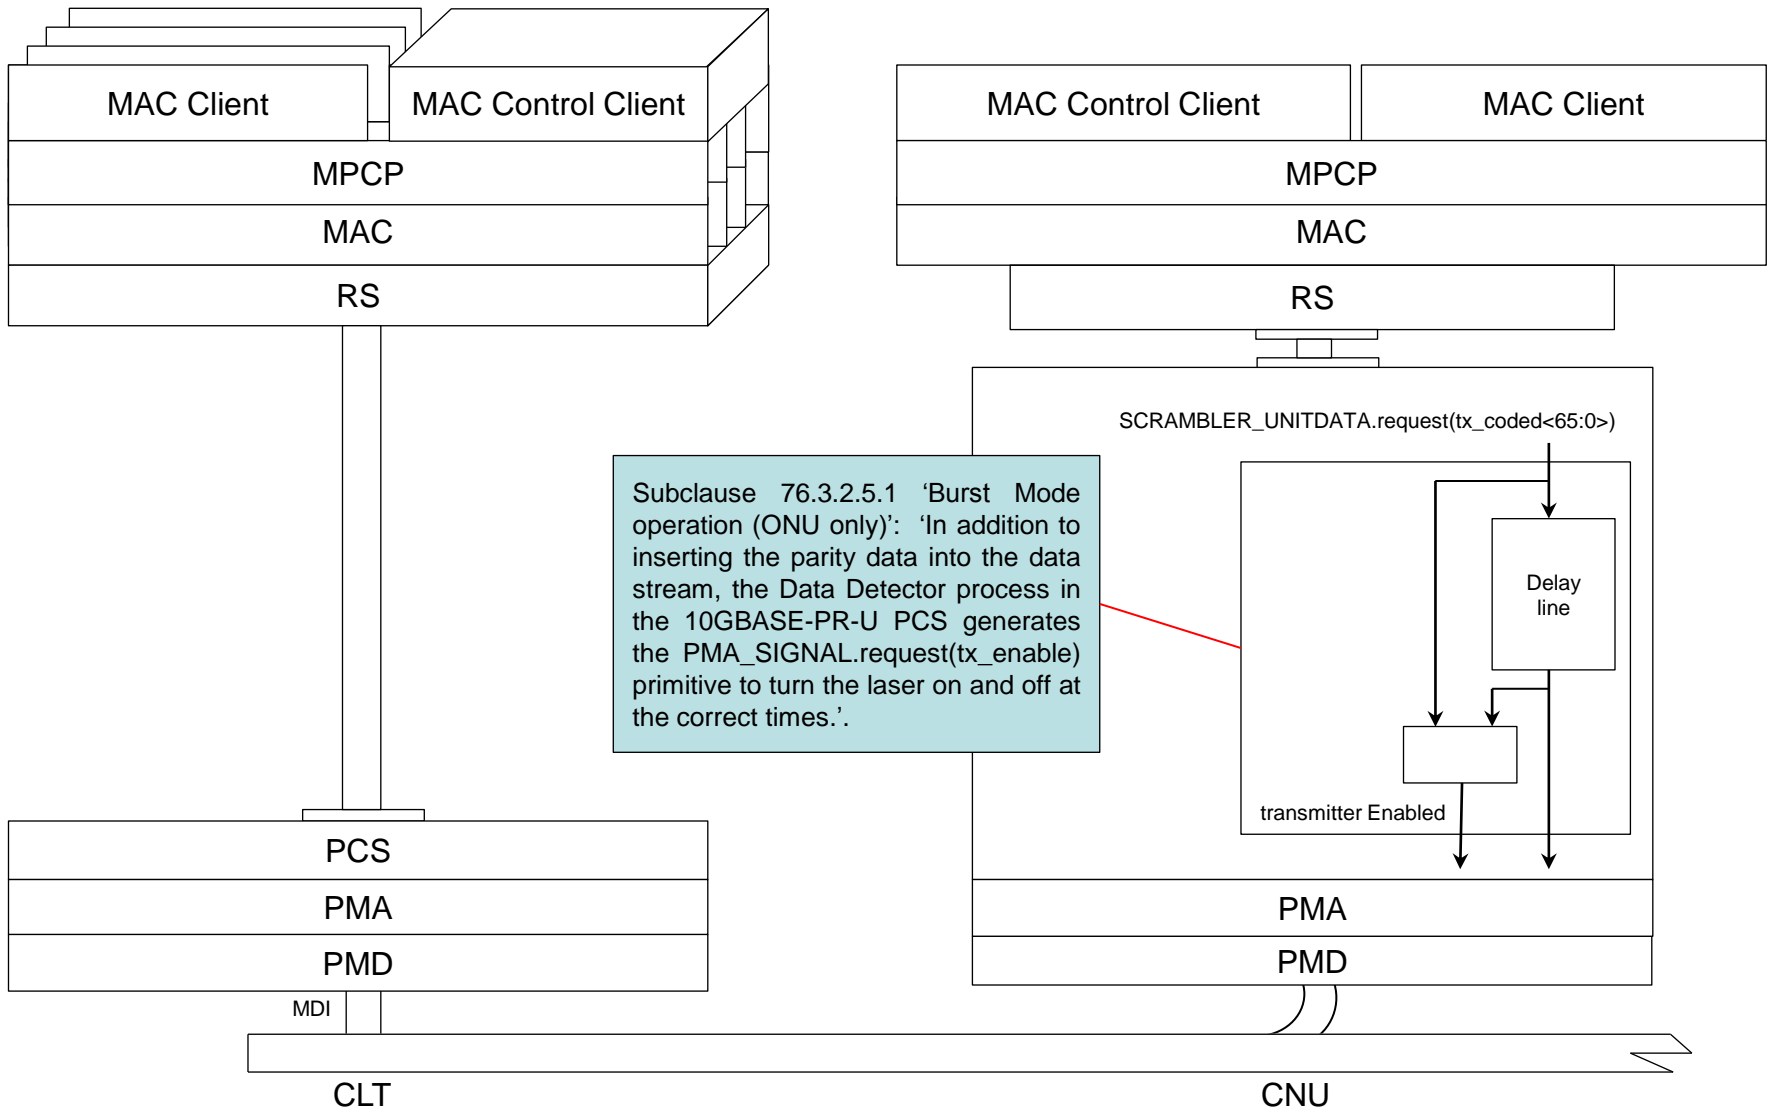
MAC Client

MAC Control Client

MPCP

MAC

RS

MAC Control Client

MAC Client

MPCP

MAC

RS

SCRAMBLER_UNITDATA.request(tx_coded<65:0>)

Subclause 76.3.2.5.1 ‘Burst Mode operation (ONU only)’: ‘In addition to inserting the parity data into the data stream, the Data Detector process in the 10GBASE-PR-U PCS generates the PMA_SIGNAL.request(tx_enable) primitive to turn the laser on and off at the correct times.’.

Delay line

transmitter Enabled

PCS

PMA

PMD

PMA

PMD

MDI

CLT

CNU